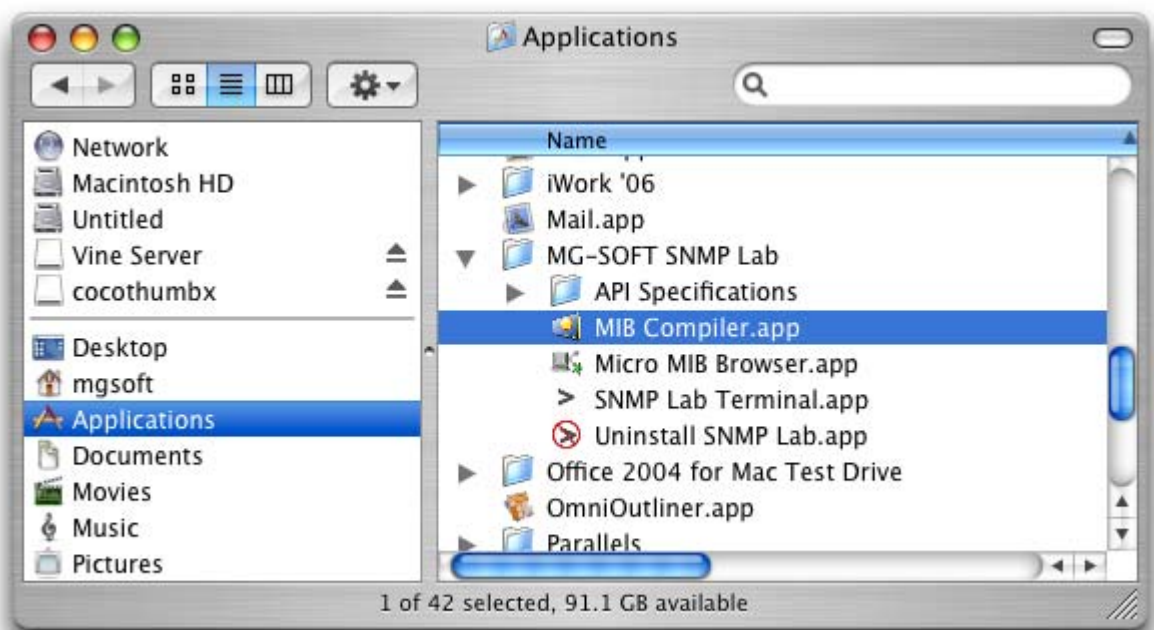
Applications

Network
Macintosh HD
Untitled
Vine Server
cocothumbx
Desktop
mgsoft
Applications
Documents
Movies
Music
Pictures

Name
iWork '06
Mail.app
MG-SOFT SNMP Lab
API Specifications
MIB Compiler.app
Micro MIB Browser.app
SNMP Lab Terminal.app
Uninstall SNMP Lab.app
Office 2004 for Mac Test Drive
OmniOutliner.app
Parallels

1 of 42 selected, 91.1 GB available